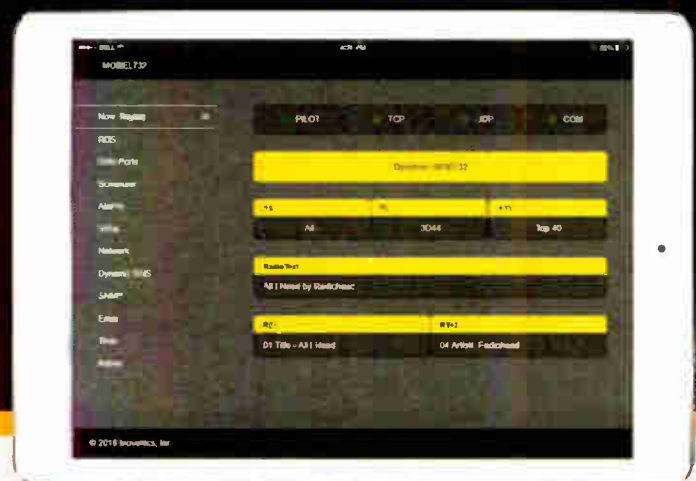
MOBILE 732

Now Playing
RDS
Data Ports
Scheduler
AlarPro
Wiz
Network
Dynamic RDS
SAMP
Extra
Time
Admin

PILOT
TCP
UDP
COM

Dynamic RDS 732

PS
PI
PTY

All
3D44
Top 40

Radio Text
All I Need by Radiohead

RT+
RT+2

01 Title - All I Need
04 Artist Radiohead

© 2016 Inovonics, Inc